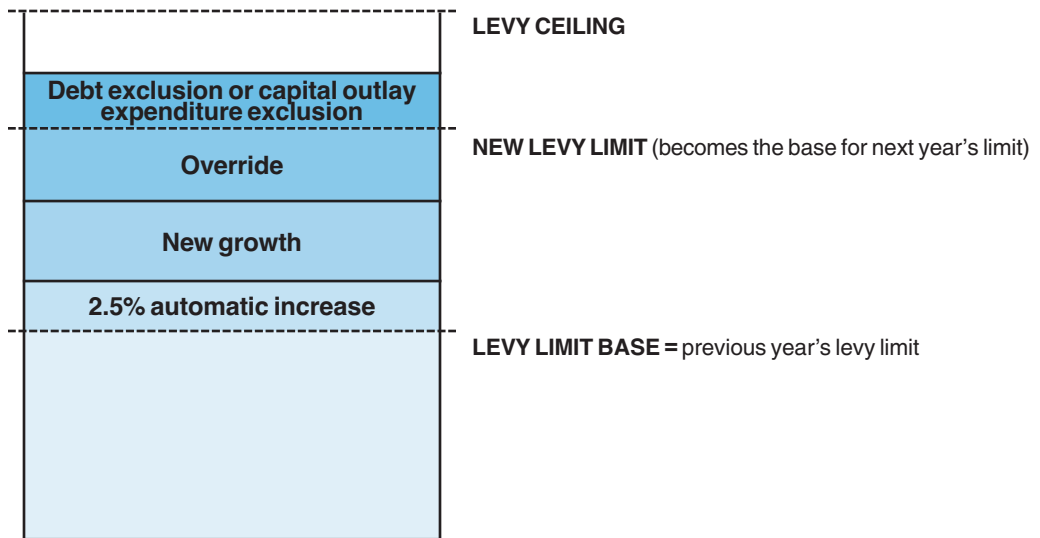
LEVY CEILING

Debt exclusion or capital outlay expenditure exclusion

NEW LEVY LIMIT (becomes the base for next year’s limit)

Override

New growth

2.5% automatic increase

LEVY LIMIT BASE = previous year’s levy limit